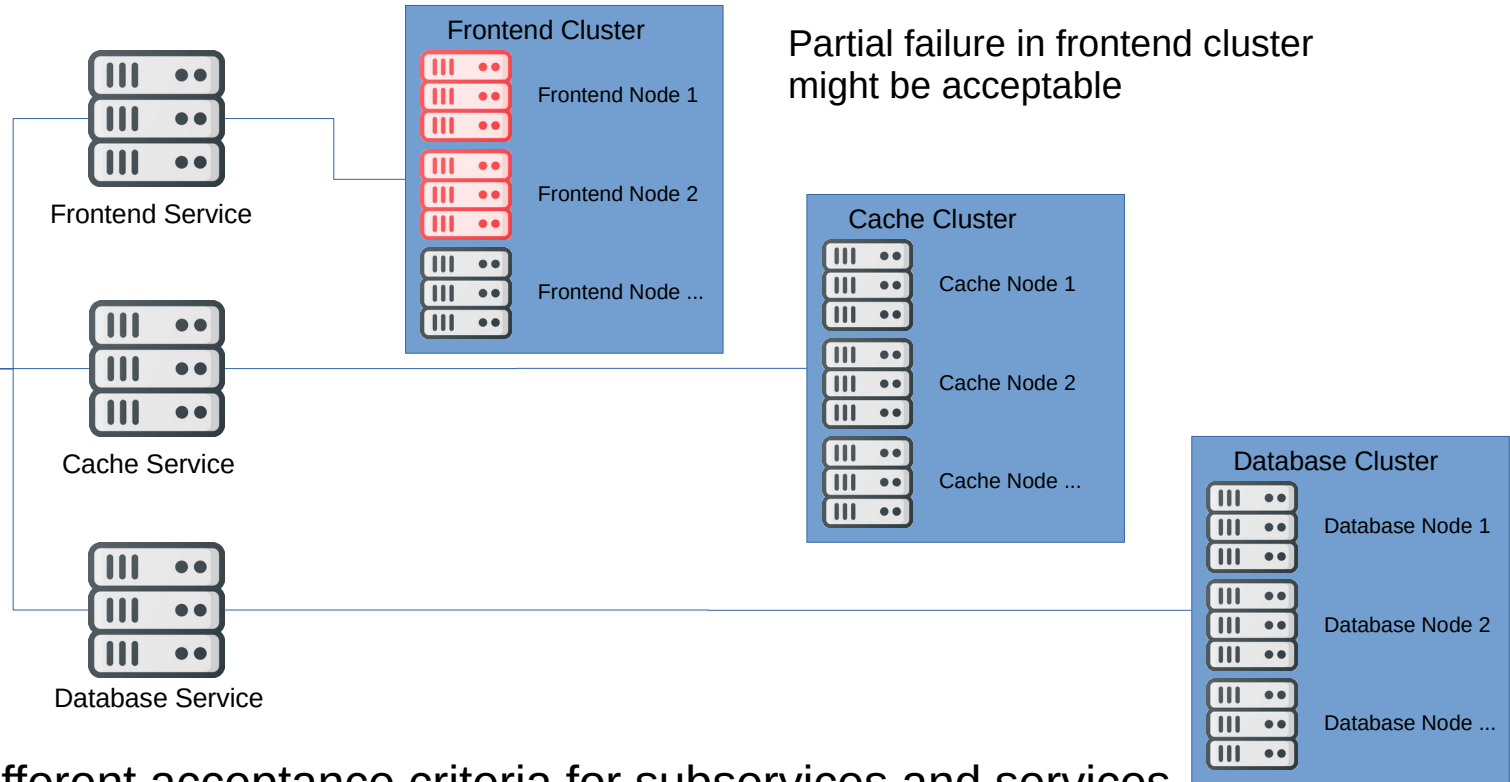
Frontend Cluster

Frontend Node 1

Frontend Node 2

Frontend Node ...

Partial failure in frontend cluster might be acceptable

Frontend Service

Cache Cluster

Cache Node 1

Cache Node 2

Cache Node ...

Cache Service

Database Cluster

Database Node 1

Database Node 2

Database Node ...

Database Service

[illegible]fferent acceptance criteria for subservices and services